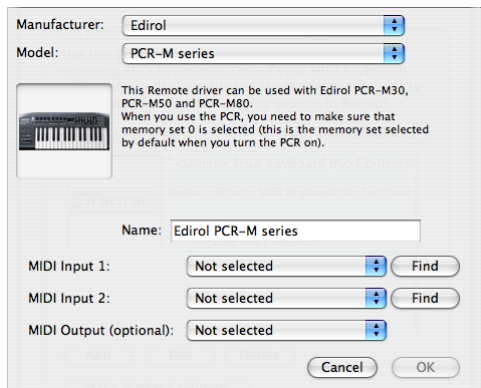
Manufacturer: Edirol

Model: PCR-M series

This Remote driver can be used with Edirol PCR-M30, PCR-M50 and PCR-M80.
When you use the PCR, you need to make sure that memory set 0 is selected (this is the memory set selected by default when you turn the PCR on).

Name: Edirol PCR-M series

MIDI Input 1: Not selected Find

MIDI Input 2: Not selected Find

MIDI Output (optional): Not selected

Cancel OK